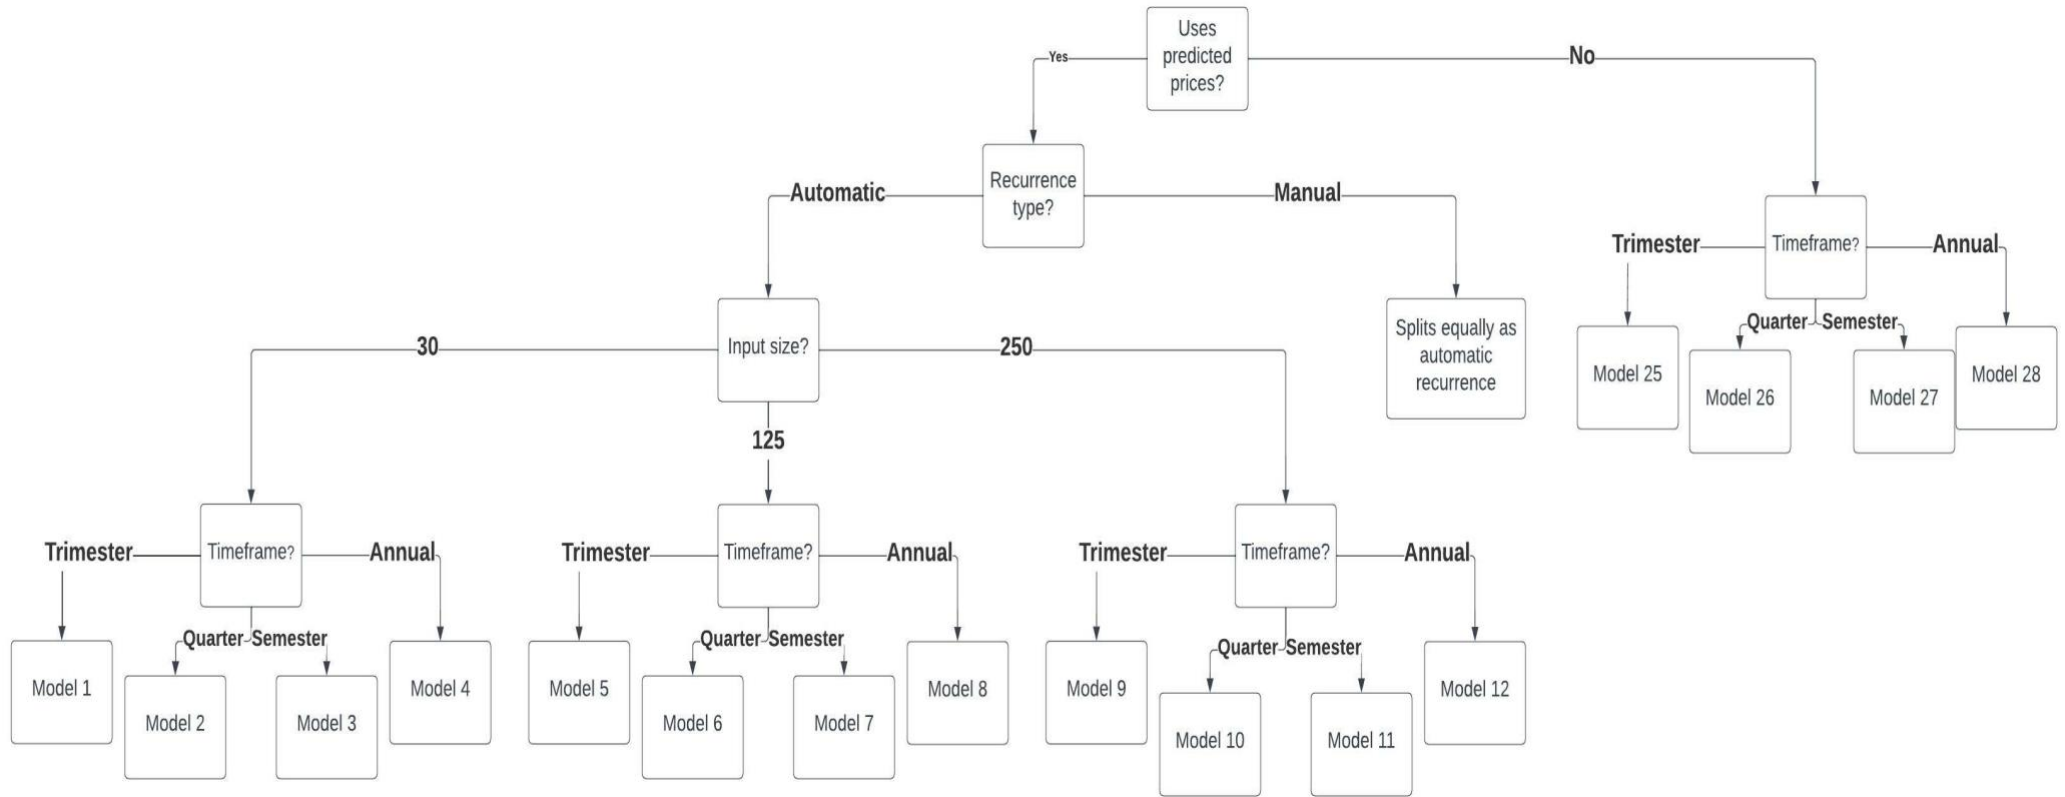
Uses predicted prices?

Yes

No

Recurrence type?

Automatic

Manual

Timeframe?

Trimester

Annual

Quarter

Semester

Model 25

Model 26

Model 27

Model 28

Input size?

30

125

250

Splits equally as automatic recurrence

Timeframe?

Trimester

Annual

Quarter

Semester

Model 1

Model 2

Model 3

Model 4

Timeframe?

Trimester

Annual

Quarter

Semester

Model 5

Model 6

Model 7

Model 8

Timeframe?

Trimester

Annual

Quarter

Semester

Model 9

Model 10

Model 11

Model 12